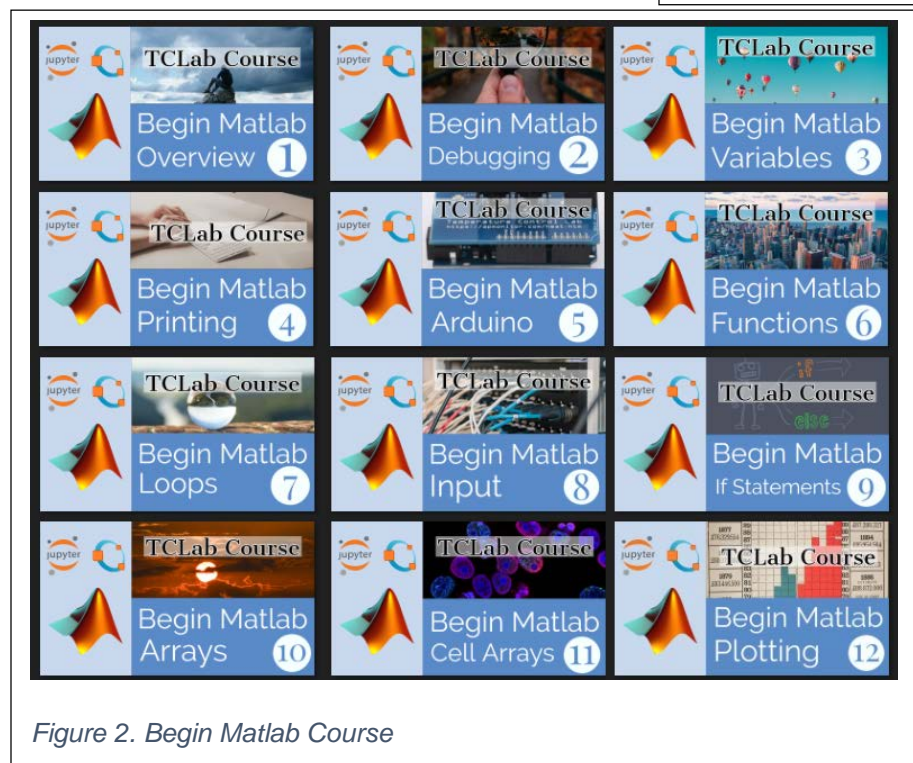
jupyter
TCLab Course
Begin Matlab
Overview 1

jupyter
TCLab Course
Begin Matlab
Debugging 2

jupyter
TCLab Course
Begin Matlab
Variables 3

jupyter
TCLab Course
Begin Matlab
Printing 4

jupyter
TCLab Course
Begin Matlab
Arduino 5

jupyter
TCLab Course
Begin Matlab
Functions 6

jupyter
TCLab Course
Begin Matlab
Loops 7

jupyter
TCLab Course
Begin Matlab
Input 8

jupyter
TCLab Course
else
Begin Matlab
If Statements 9

jupyter
TCLab Course
Begin Matlab
Arrays 10

jupyter
TCLab Course
Begin Matlab
Cell Arrays 11

jupyter
TCLab Course
Begin Matlab
Plotting 12

Figure 2. Begin Matlab Course